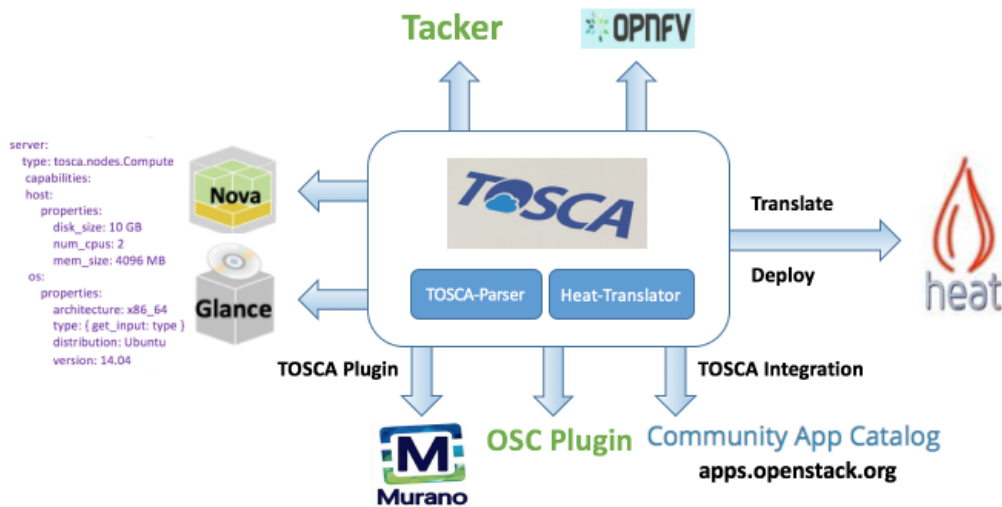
Tacker

OPNFV

server:
type: tosca.nodes.Compute
capabilities:
host:
properties:
disk_size: 10 GB
num_cpus: 2
mem_size: 4096 MB
os:
properties:
architecture: x86_64
type: { get_input: type }
distribution: Ubuntu
version: 14.04

Nova

Glance

TOSCA

TOSCA-Parser

Heat-Translator

Translate

Deploy

heat

TOSCA Plugin

TOSCA Integration

M
Murano

OSC Plugin

Community App Catalog
apps.openstack.org